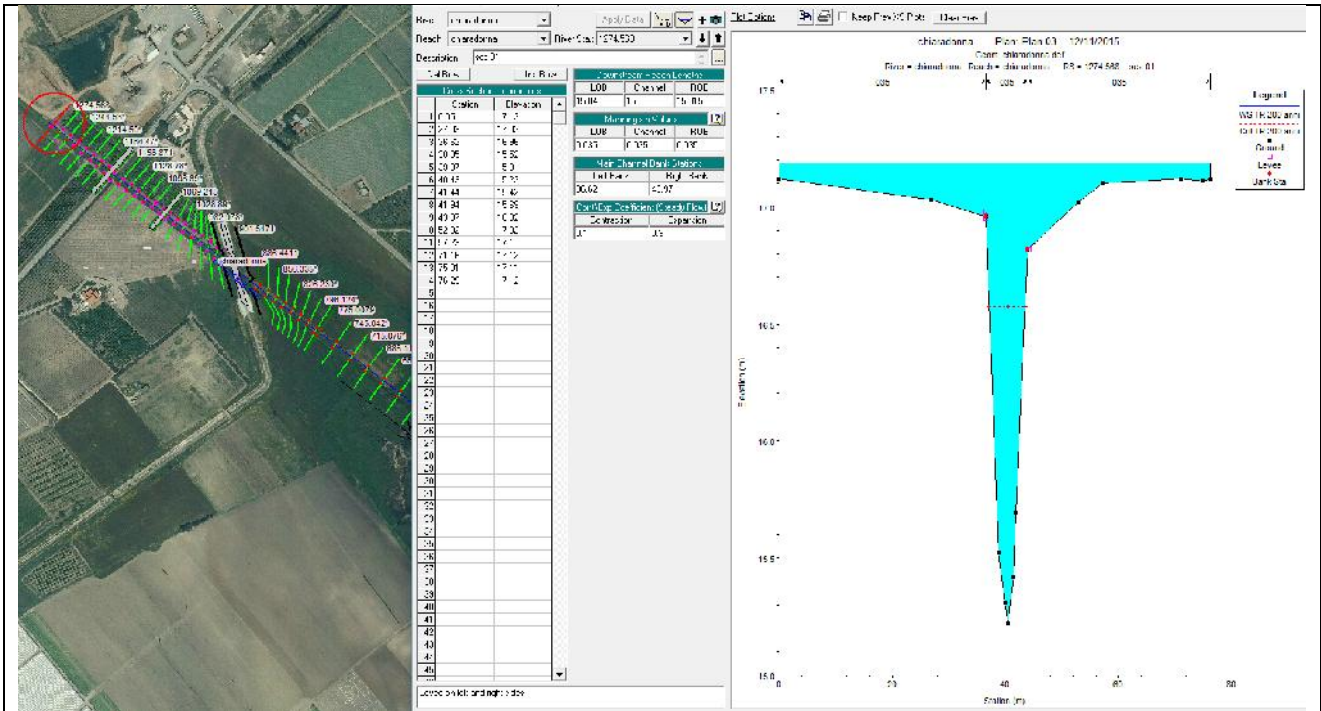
River: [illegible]
Reach: chiaradonna
River Sta.: 1274.590
Description: sez 01
Apply Data
Del Row
Ins Row
Cross Section Coordinates
| | Station | Elevation |
|---|---|---|
| 1 | 0.03 | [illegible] |
| 2 | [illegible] | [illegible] |
| 3 | 26.52 | 16.96 |
| 4 | 20.05 | 16.92 |
| 5 | 20.07 | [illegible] |
| 6 | 40.43 | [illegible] |
| 7 | 41.44 | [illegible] |
| 8 | 41.34 | 16.96 |
| 9 | 40.07 | 16.00 |
| 10 | 52.02 | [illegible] |
| 11 | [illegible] | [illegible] |
| 12 | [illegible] | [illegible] |
| 13 | 75.01 | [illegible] |
| 14 | 76.25 | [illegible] |

Downstream Reach Lengths
| LOB | Channel | ROB |
|---|---|---|
| 15.04 | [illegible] | 15.05 |

Manning's n Values
| LOB | Channel | ROB |
|---|---|---|
| 0.037 | 0.035 | 0.037 |

Main Channel Bank Stations
| Left Bank | Right Bank |
|---|---|
| 36.62 | 42.97 |

Cont\Exp Coefficient (Steady Flow)
| Contraction | Expansion |
|---|---|
| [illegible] | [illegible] |

Levee on left and right sides

Plot Options
Keep Prev XS Plots
Clear Prev

chiaradonna Plan: Plan 03 12/11/2015
Geom: chiaradonna.dbf
River = chiaradonna Reach = chiaradonna RS = 1274.590 sez 01
.035 .035 .035
Legend
WS TR 200 anni
Crit TR 200 anni
Ground
Levee
Bank Sta
Elevation (m)
Station (m)
17.5
17.0
16.5
16.0
15.5
15.0
0 20 40 60 80